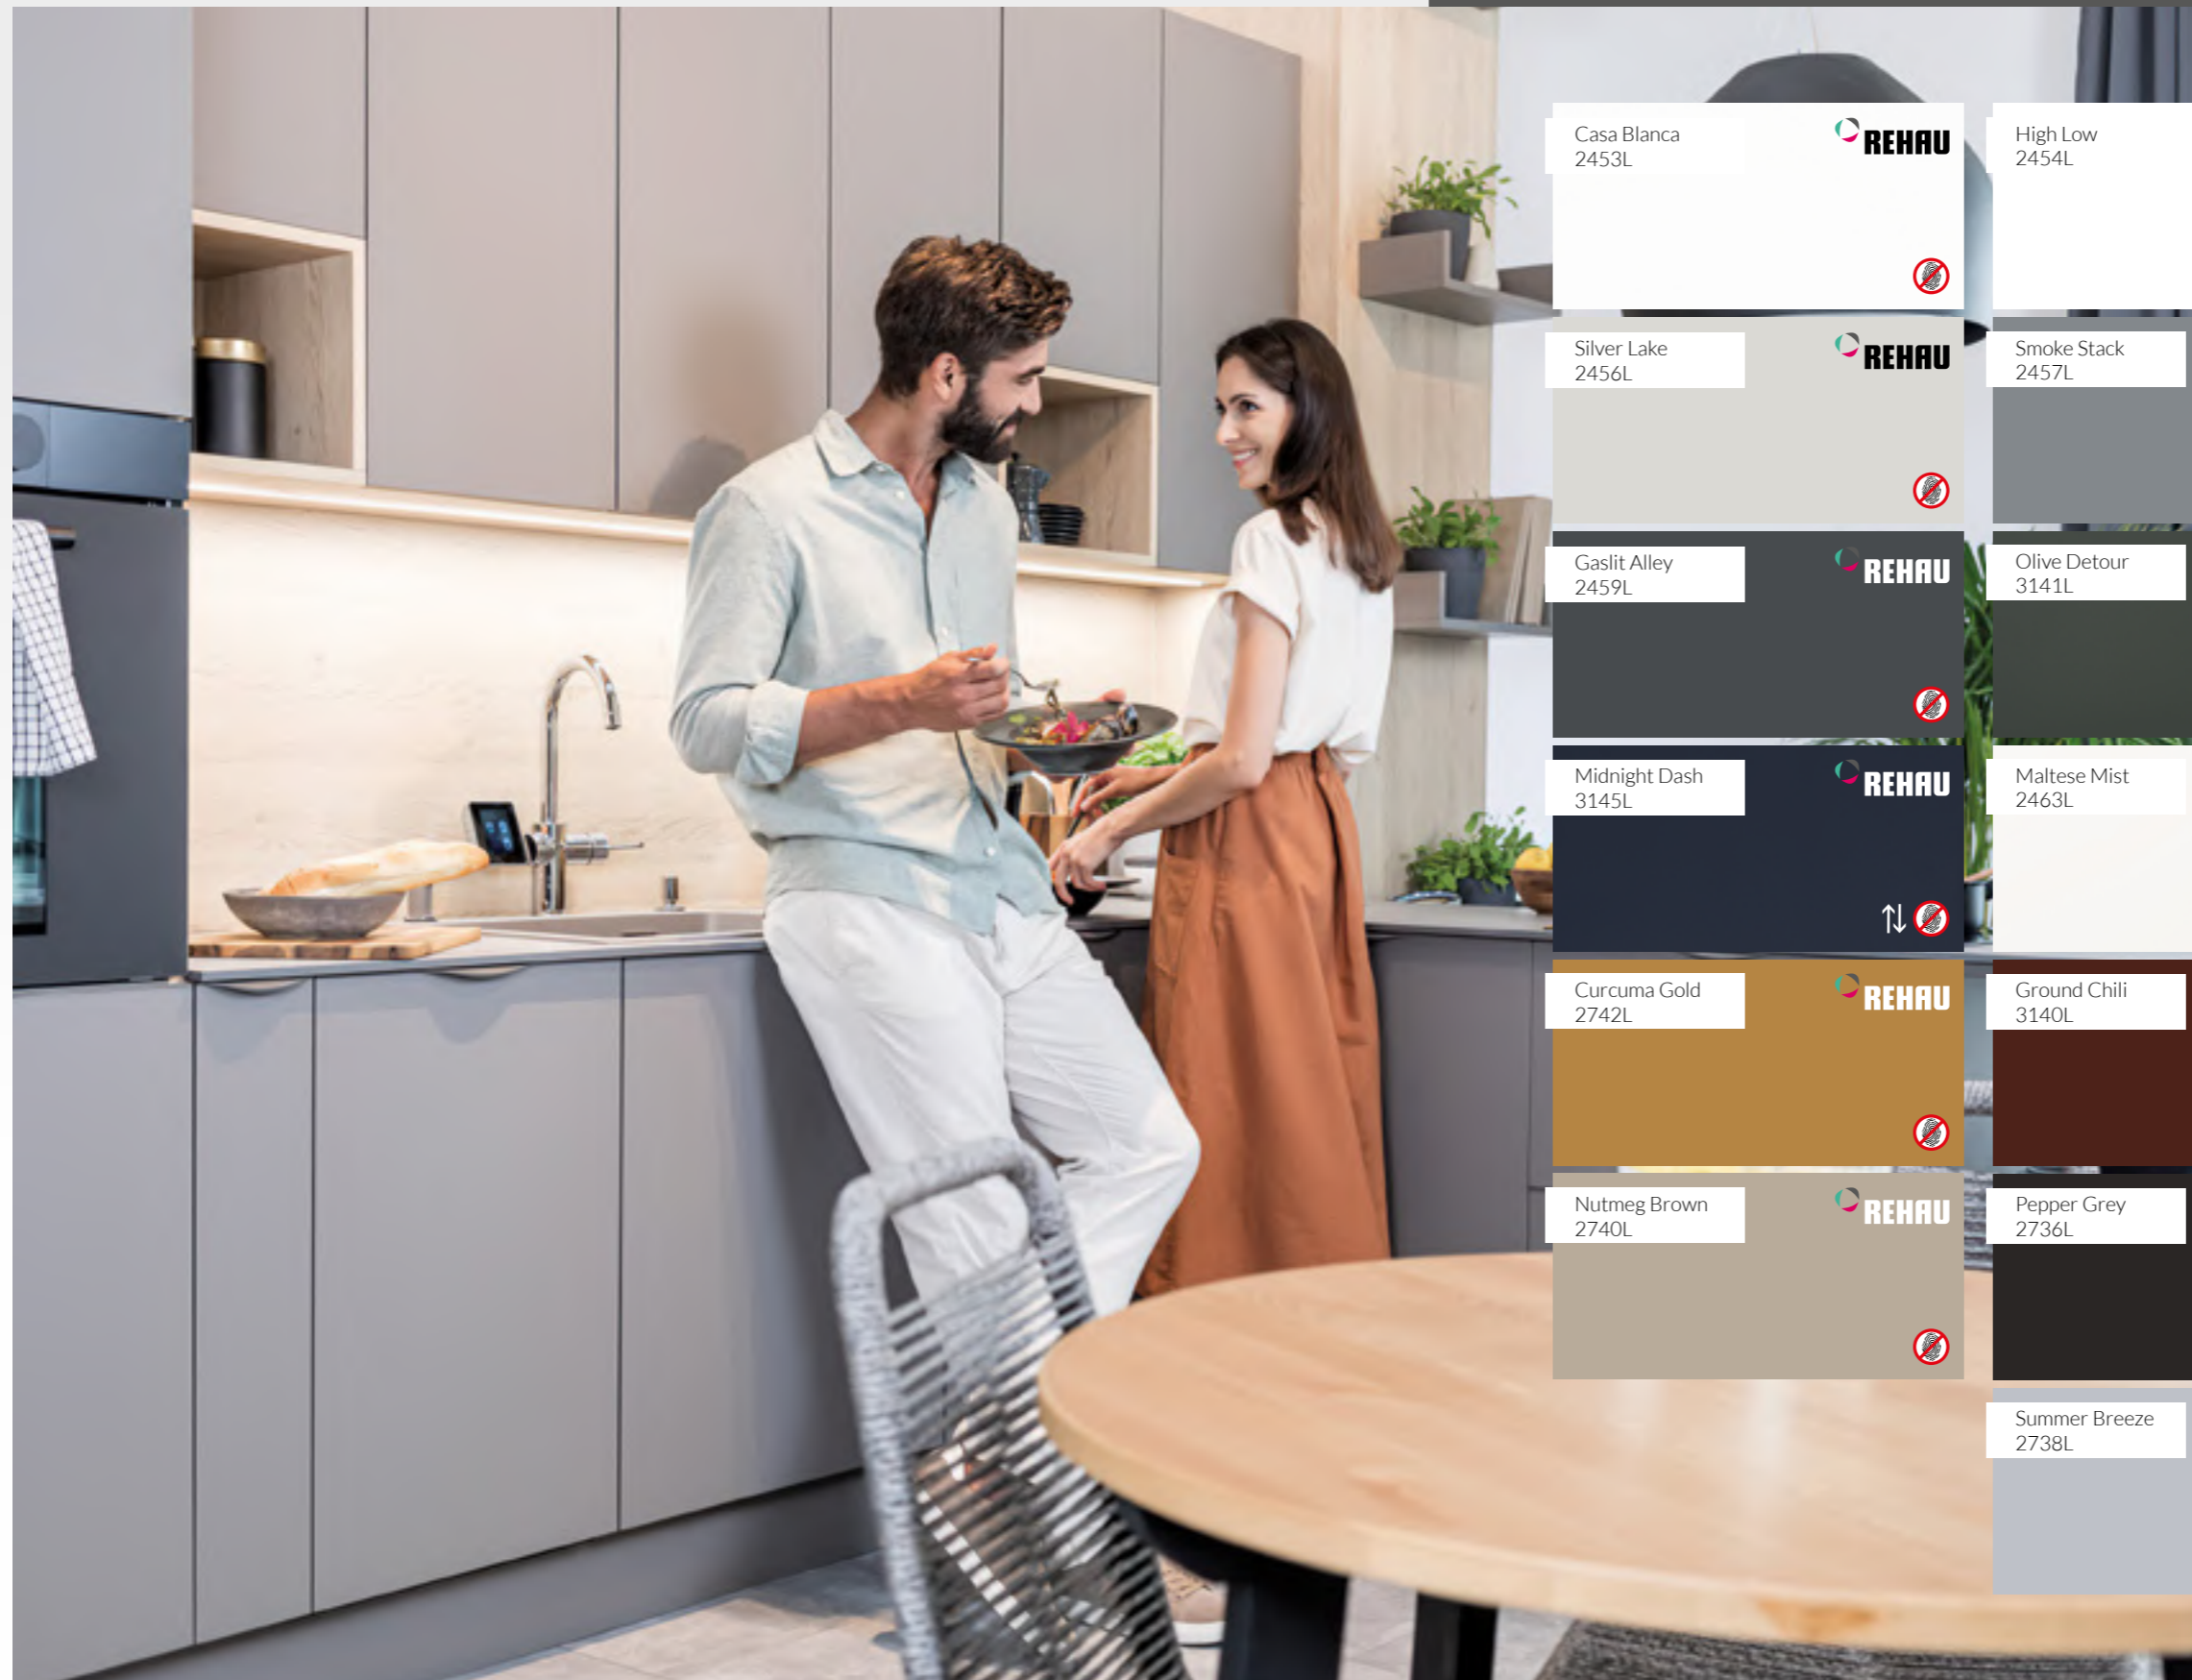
Casa Blanca
2453L

REHAU

High Low
2454L

Silver Lake
2456L

REHAU

Smoke Stack
2457L

Gaslit Alley
2459L

REHAU

Olive Detour
3141L

Midnight Dash
3145L

REHAU

Maltese Mist
2463L

Curcuma Gold
2742L

REHAU

Ground Chili
3140L

Nutmeg Brown
2740L

REHAU

Pepper Grey
2736L

Summer Breeze
2738L